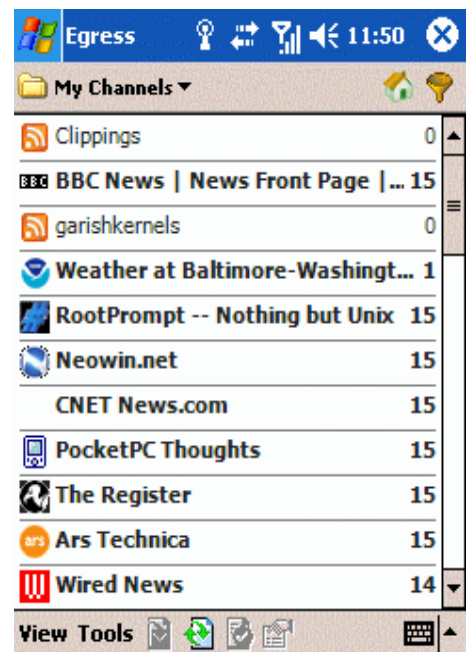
Egress 11:50

My Channels ▾

| | |
|---|---|
| Clippings | 0 |
| BBC BBC News \| News Front Page \|... | 15 |
| garishkernels | 0 |
| Weather at Baltimore-Washingt... | 1 |
| RootPrompt -- Nothing but Unix | 15 |
| Neowin.net | 15 |
| CNET News.com | 15 |
| PocketPC Thoughts | 15 |
| The Register | 15 |
| ars Ars Technica | 15 |
| Wired News | 14 |

View Tools